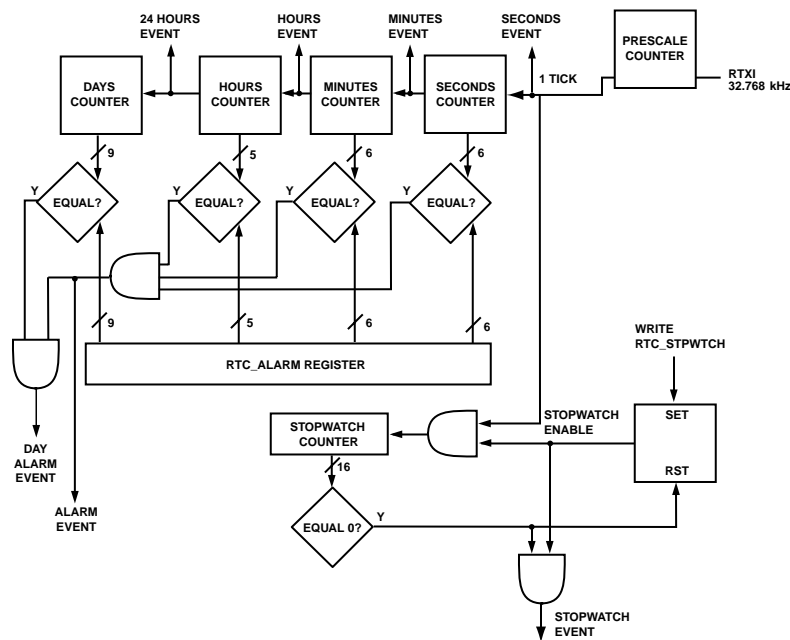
24 HOURS EVENT

HOURS EVENT

MINUTES EVENT

SECONDS EVENT

PRESCALE COUNTER

RTXI 32.768 kHz

DAYS COUNTER

HOURS COUNTER

MINUTES COUNTER

SECONDS COUNTER

1 TICK

9

5

6

6

Y

EQUAL?

Y

EQUAL?

Y

EQUAL?

Y

EQUAL?

9

5

6

6

RTC_ALARM REGISTER

WRITE RTC_STPWTCH

DAY ALARM EVENT

ALARM EVENT

STOPWATCH COUNTER

STOPWATCH ENABLE

SET

RST

16

EQUAL 0?

Y

STOPWATCH EVENT